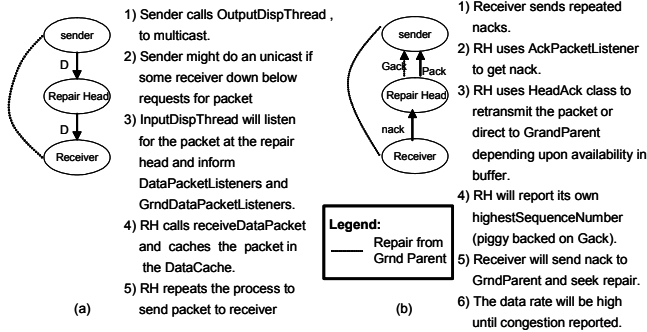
sender

D

Repair Head

D

Receiver

(a)

1) Sender calls OutputDispThread , to multicast.

2) Sender might do an unicast if some receiver down below requests for packet

3) InputDispThread will listen for the packet at the repair head and inform DataPacketListeners and GrndDataPacketListeners.

4) RH calls receiveDataPacket and caches the packet in the DataCache.

5) RH repeats the process to send packet to receiver

sender

Gack

Pack

Repair Head

nack

Receiver

Legend:

Repair from Grnd Parent

(b)

1) Receiver sends repeated nacks.

2) RH uses AckPacketListener to get nack.

3) RH uses HeadAck class to retransmit the packet or direct to GrandParent depending upon availability in buffer.

4) RH will report its own highestSequenceNumber (piggy backed on Gack).

5) Receiver will send nack to GrndParent and seek repair.

6) The data rate will be high until congestion reported.